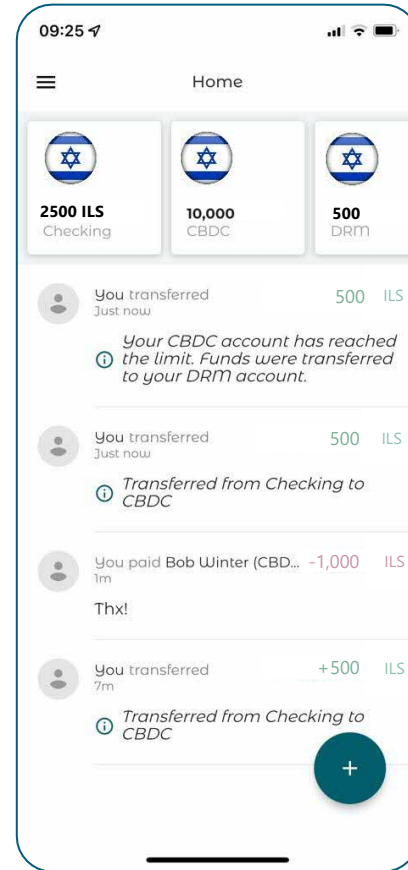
09:25

Home

2500 ILS
Checking

10,000
CBDC

500
DRM

You transferred
Just now
500 ILS
Your CBDC account has reached the limit. Funds were transferred to your DRM account.

You transferred
Just now
500 ILS
Transferred from Checking to CBDC

You paid Bob Winter (CBD...
1m
-1,000 ILS
Thx!

You transferred
7m
+500 ILS
Transferred from Checking to CBDC

+